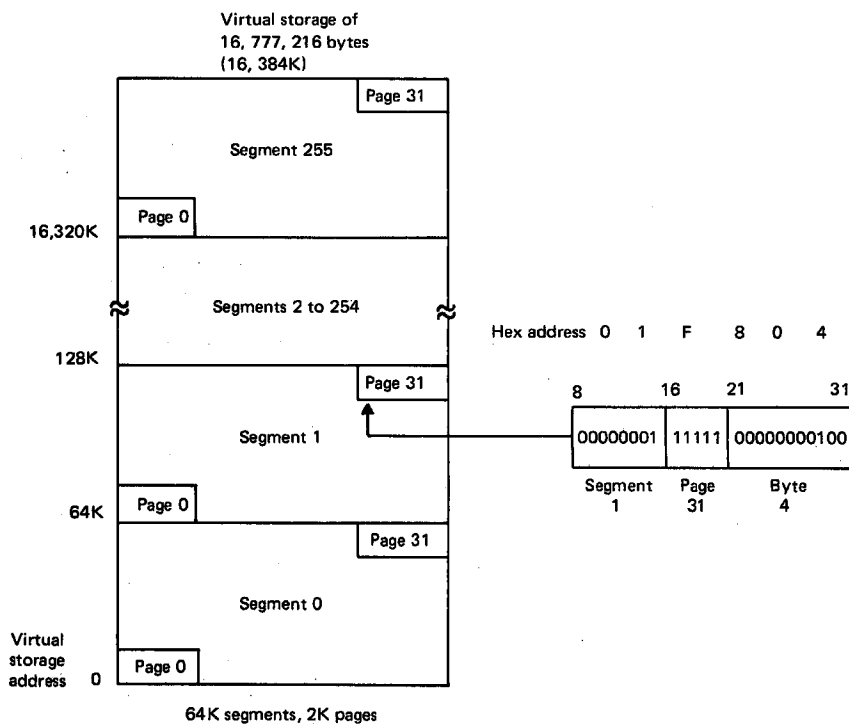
Virtual storage of 16, 777, 216 bytes (16, 384K)

Page 31

Segment 255

Page 0

16,320K

Segments 2 to 254

Hex address 0 1 F 8 0 4

128K

Page 31

8 16 21 31

Segment 1

00000001 11111 00000000100

Segment 1

Page 31

Byte 4

Page 0

64K

Page 31

Segment 0

Virtual storage address 0

Page 0

64K segments, 2K pages